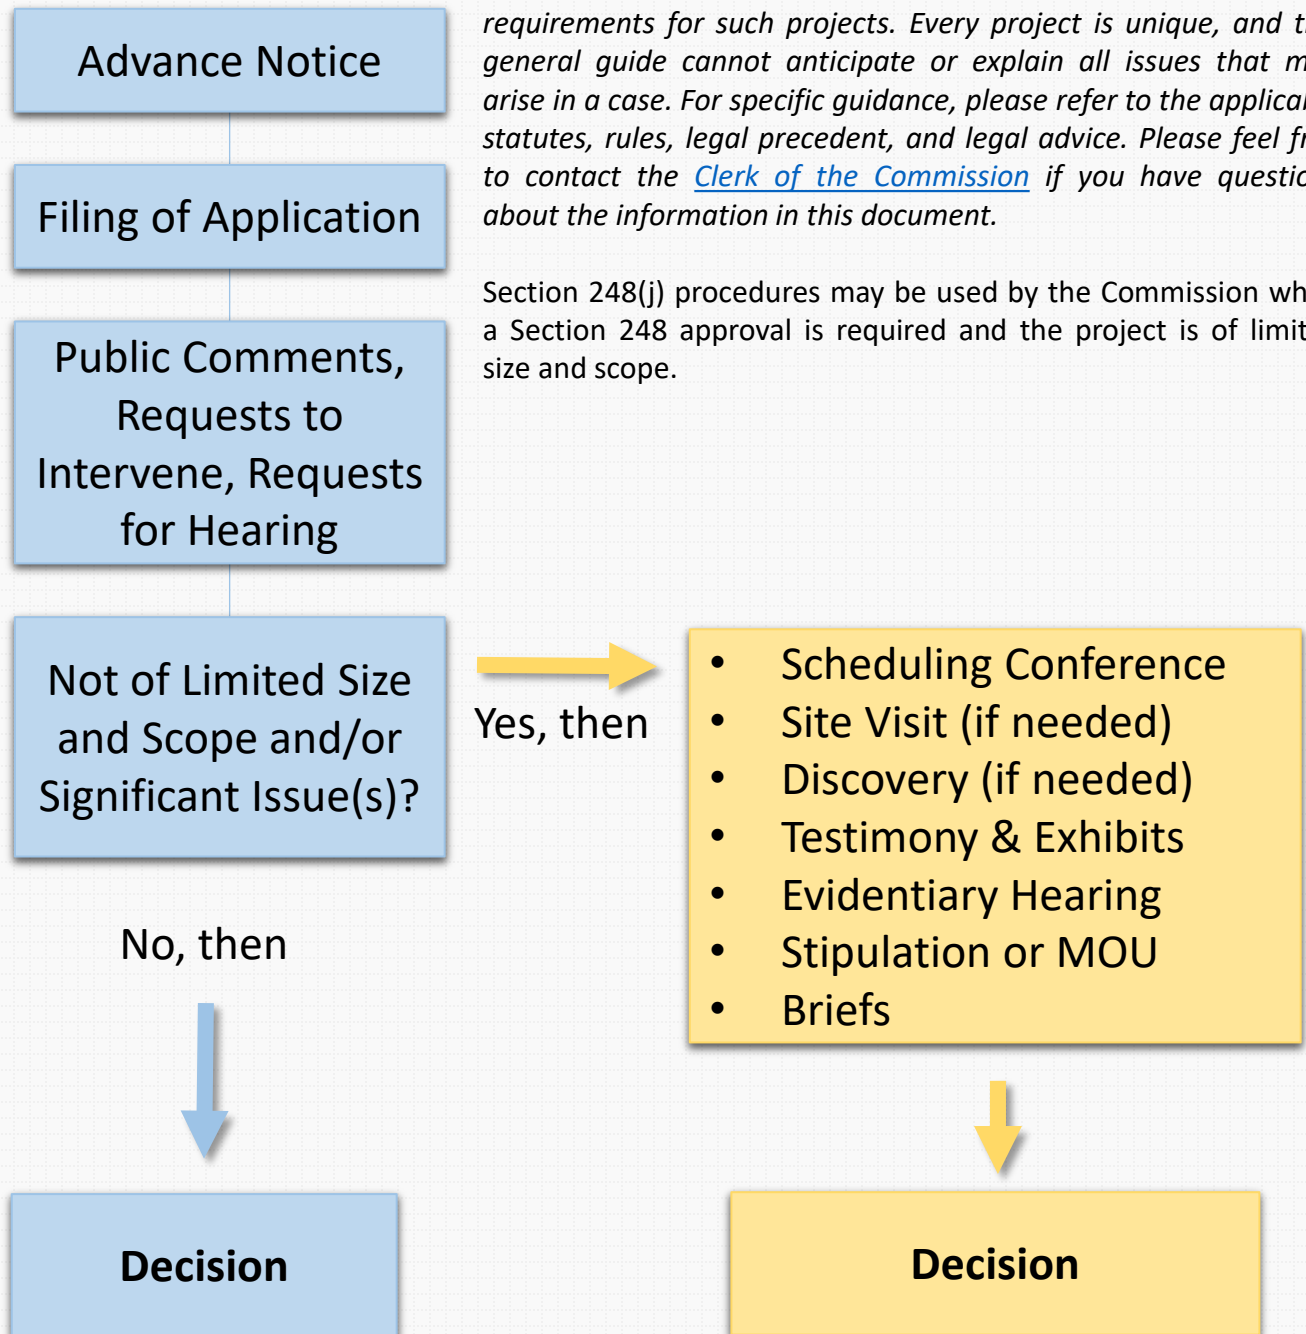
Advance Notice

Filing of Application

Public Comments, Requests to Intervene, Requests for Hearing

Not of Limited Size and Scope and/or Significant Issue(s)?

*requirements for such projects. Every project is unique, and t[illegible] general guide cannot anticipate or explain all issues that m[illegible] arise in a case. For specific guidance, please refer to the applica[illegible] statutes, rules, legal precedent, and legal advice. Please feel fr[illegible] to contact the Clerk of the Commission if you have questio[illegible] about the information in this document.*

Section 248(j) procedures may be used by the Commission wh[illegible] a Section 248 approval is required and the project is of limit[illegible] size and scope.

Yes, then

- Scheduling Conference
- Site Visit (if needed)
- Discovery (if needed)
- Testimony & Exhibits
- Evidentiary Hearing
- Stipulation or MOU
- Briefs

No, then

**Decision**

**Decision**